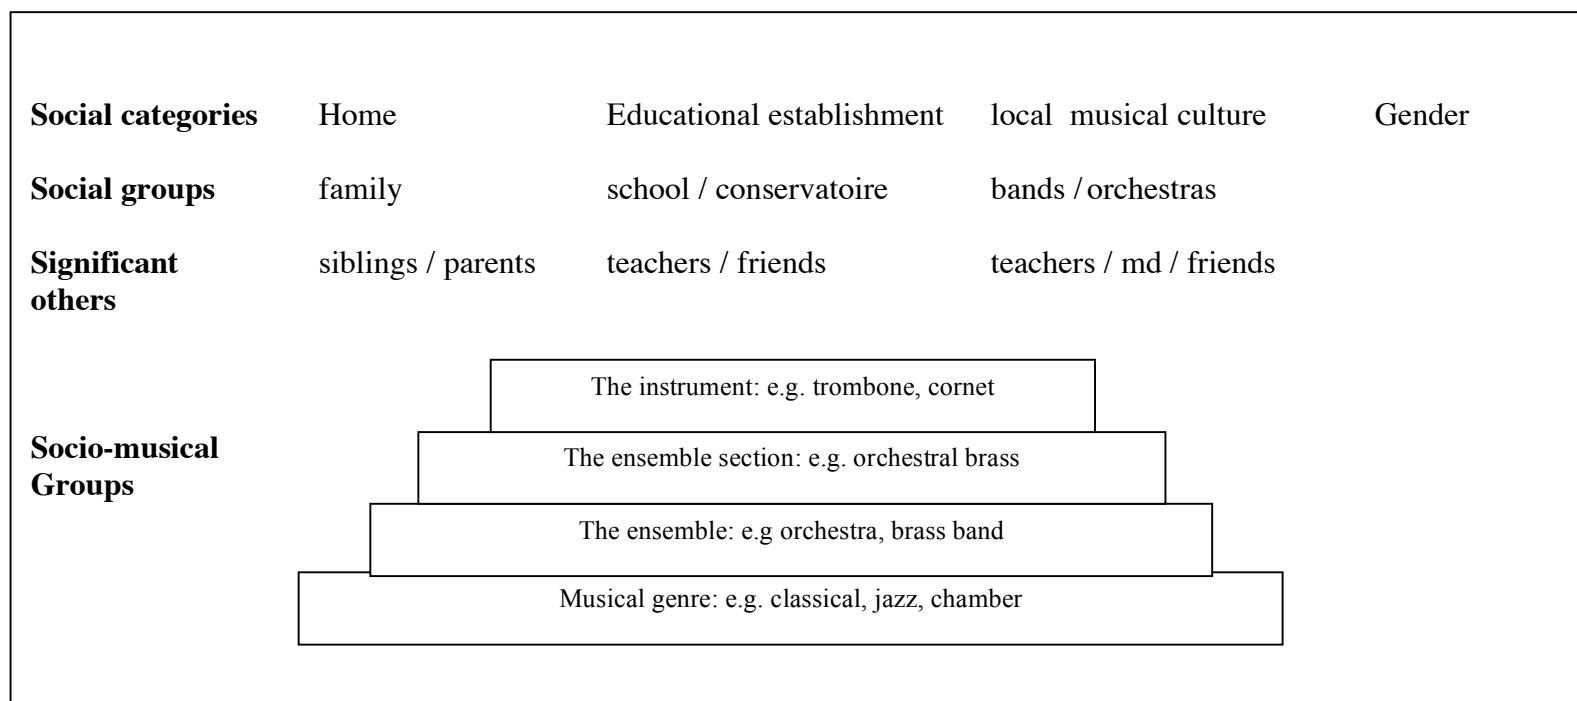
| | | | | |
|---|---|---|---|---|
| **Social categories** | Home | Educational establishment | local musical culture | Gender |
| **Social groups** | family | school / conservatoire | bands / orchestras | |
| **Significant others** | siblings / parents | teachers / friends | teachers / md / friends | |

**Socio-musical Groups**

The instrument: e.g. trombone, cornet

The ensemble section: e.g. orchestral brass

The ensemble: e.g orchestra, brass band

Musical genre: e.g. classical, jazz, chamber